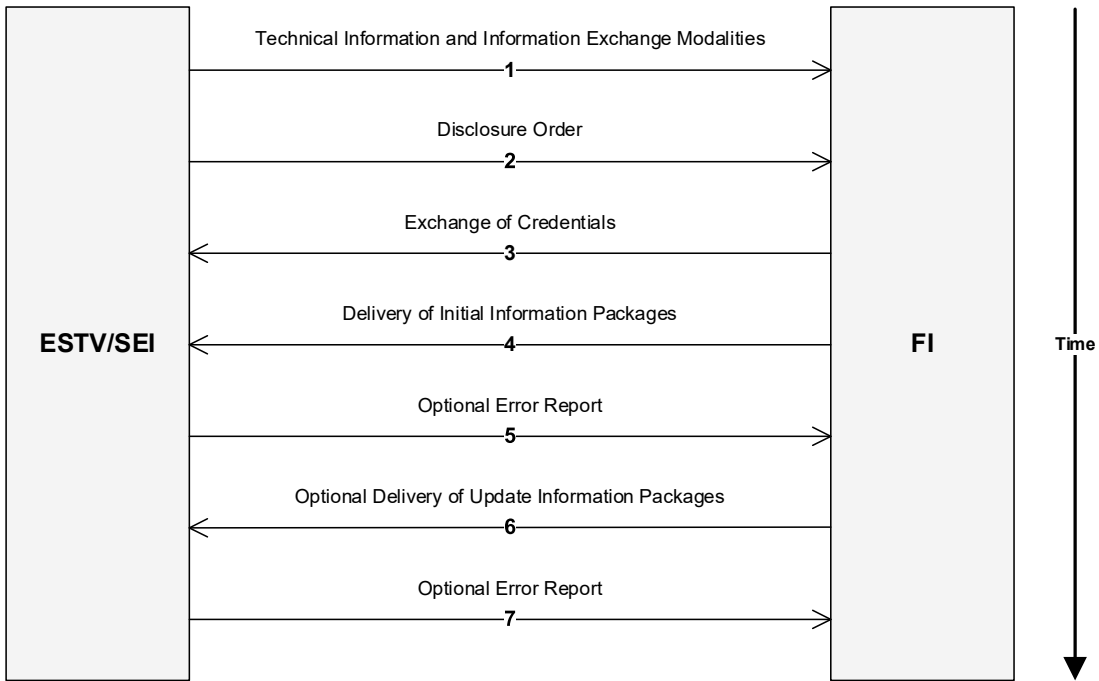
ESTV/SEI

Technical Information and Information Exchange Modalities
1

Disclosure Order
2

Exchange of Credentials
3

Delivery of Initial Information Packages
4

Optional Error Report
5

Optional Delivery of Update Information Packages
6

Optional Error Report
7

FI

Time